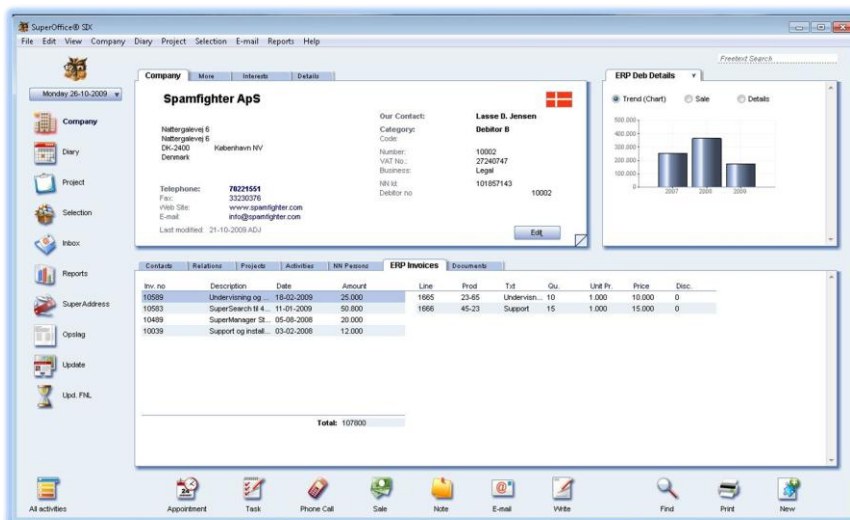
SuperOffice® SIX

File Edit View Company Diary Project Selection E-mail Reports Help

Freetext Search

Monday 26-10-2009

Company
Diary
Project
Selection
Inbox
Reports
SuperAddress
Opslag
Update
Upd. FNL

Company | More | Interests | Details

Spamfighter ApS

Nattergalevej 6
Nattergalevej 6
DK-2400 København NV
Denmark

Telephone: 70221551
Fax: 33230376
Web Site: www.spamfighter.com
E-mail: info@spamfighter.com

Last modified: 21-10-2009 ADJ

Our Contact: Lasse D. Jensen
Category: Debitor B
Code:
Number: 10002
VAT No.: 27240747
Business: Legal
NN Id: 101857143
Debitor no 10002

Edit

ERP Deb Details

Trend (Chart) Sale Details

500.000
400.000
300.000
200.000
100.000
0
2007 2008 2009

Contacts | Relations | Projects | Activities | NN Persons | ERP Invoices | Documents

| Inv. no | Description | Date | Amount |
|---|---|---|---|
| 10589 | Undervisning og ... | 18-02-2009 | 25.000 |
| 10583 | SuperSearch til 4... | 11-01-2009 | 50.800 |
| 10489 | SuperManager St... | 05-08-2008 | 20.000 |
| 10039 | Support og instal... | 03-02-2008 | 12.000 |

Total: 107800

| Line | Prod | Txt | Qu. | Unit Pr. | Price | Disc. |
|---|---|---|---|---|---|---|
| 1665 | 23-65 | Undervisn... | 10 | 1.000 | 10.000 | 0 |
| 1666 | 45-23 | Support | 15 | 1.000 | 15.000 | 0 |

All activities
Appointment
Task
Phone Call
Sale
Note
E-mail
Write
Find
Print
New